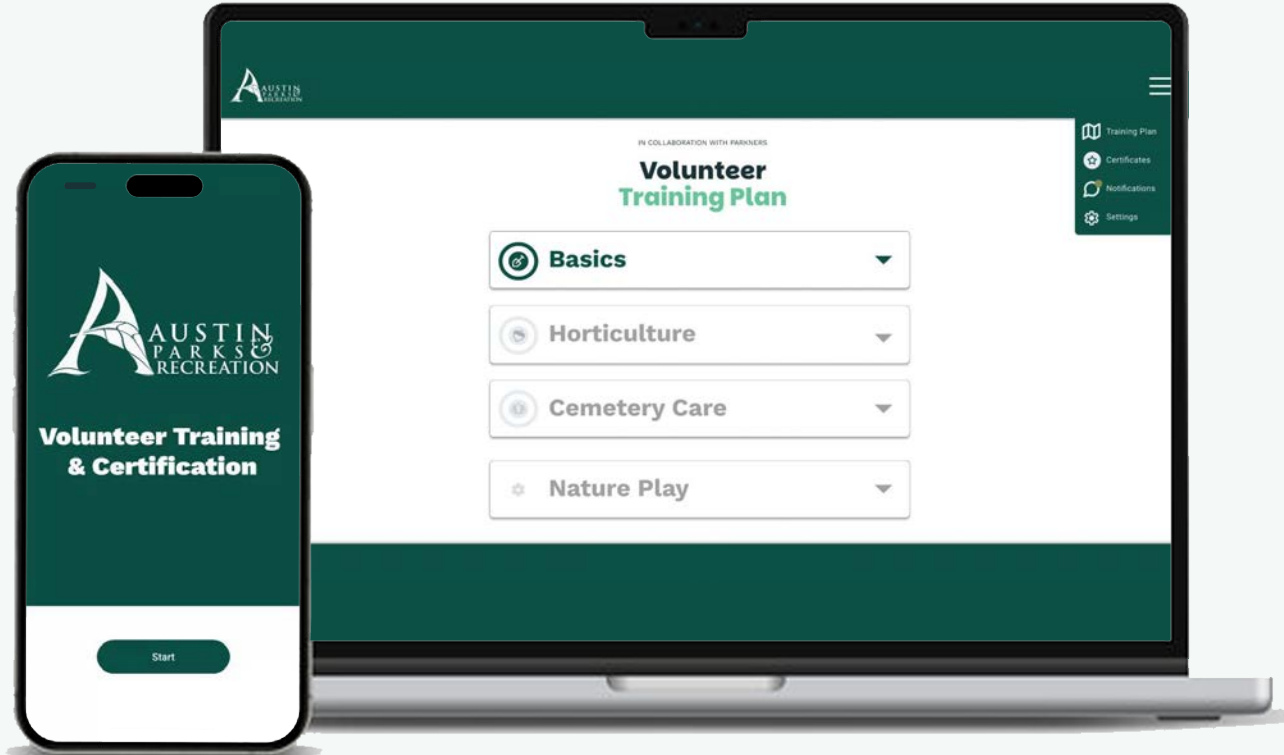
AUSTIN PARKS & RECREATION

Volunteer Training & Certification

Start

AUSTIN PARKS & RECREATION

IN COLLABORATION WITH PARKNERS

Volunteer
Training Plan

Basics

Horticulture

Cemetery Care

Nature Play

Training Plan

Certificates

Notifications

Settings